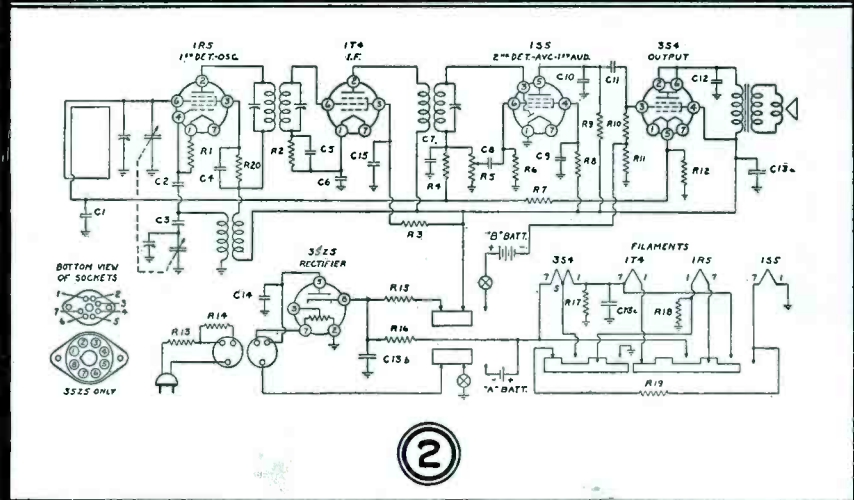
1R5
1ST DET.-OSC.

1T4
I.F.

1S5
2ND DET.-AVC-1ST A.F.

3S4
OUTPUT

2 3 6 4 1 7 5
2 6 3 1 7 5
3 6 5 4 1 7
2 6 3 4 1 5 7

C1 C2 C3 C4 R1 R20 R2 C5 C6 C15 C7 R4 R5 C8 R6 C9 C10 C11 R9 R10 R8 R11 C12 R12 C13a R7 R3

"B" BATT.

FILAMENTS
3S4 1T4 1R5 1S5
7 5 1 7 1 7 1 7 1

R17 C13c R18 R19

BOTTOM VIEW OF SOCKETS
1 2 3 4 5 6 7

35Z5 ONLY

35Z5
RECTIFIER

C14 R15 R16 C13b R13 R14

"A" BATT.

2